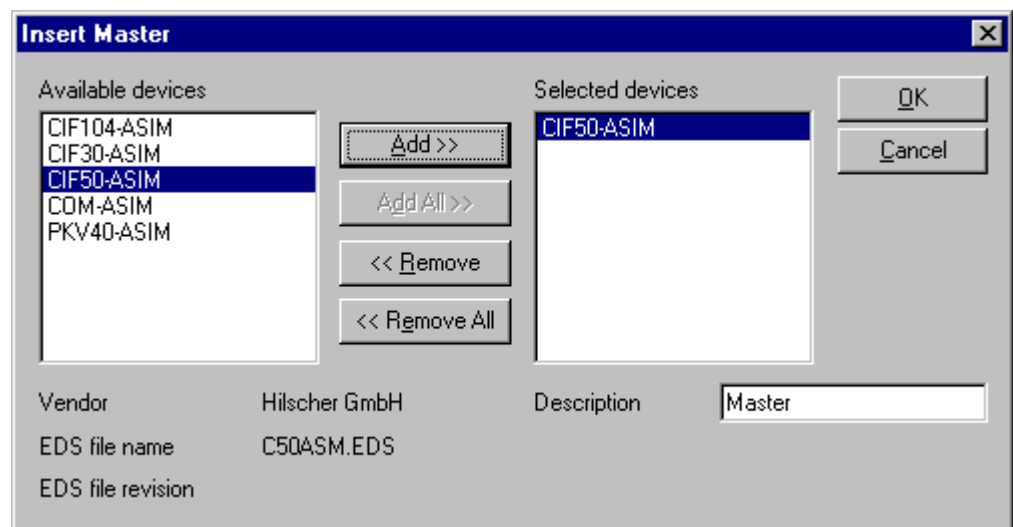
Insert Master

Available devices

CIF104-ASIM
CIF30-ASIM
CIF50-ASIM
COM-ASIM
PKV40-ASIM

Add >>

Add All >>

<< Remove

<< Remove All

Selected devices

CIF50-ASIM

OK

Cancel

Vendor Hilscher GmbH

EDS file name C50ASM.EDS

EDS file revision

Description Master